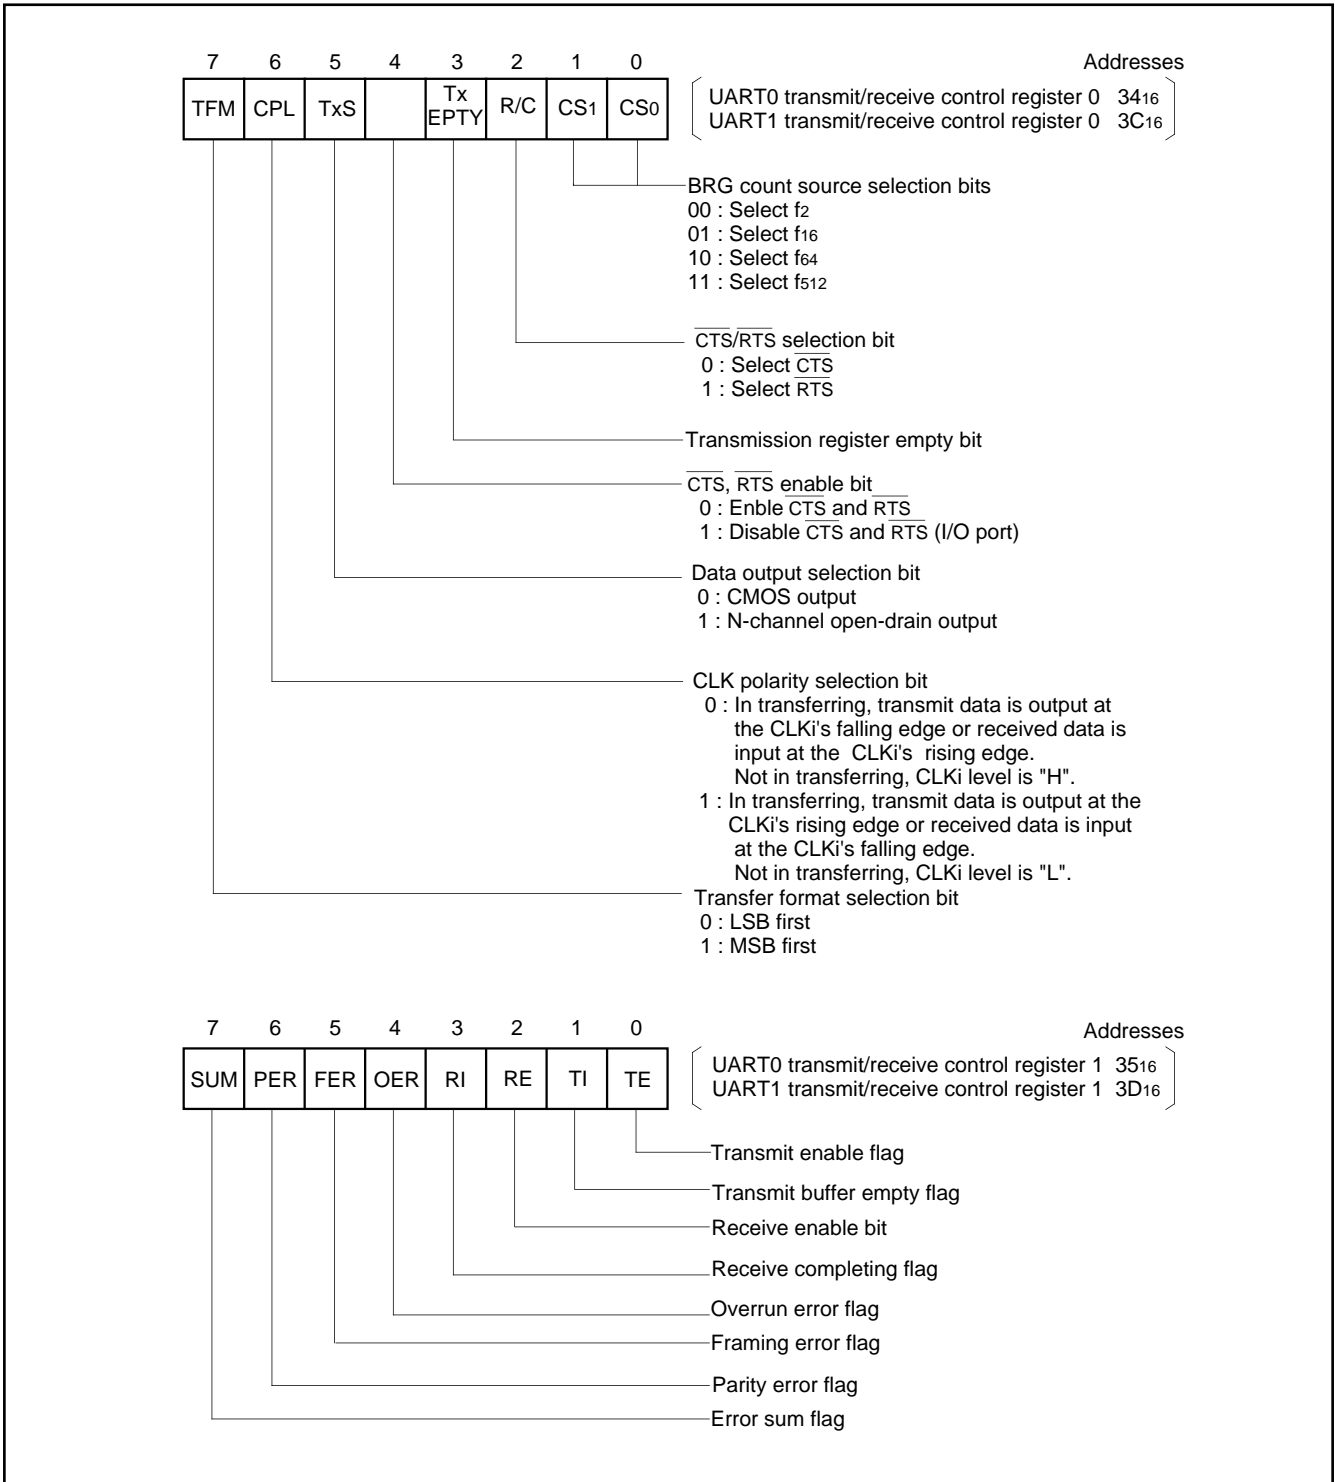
| 7 | 6 | 5 | 4 | 3 | 2 | 1 | 0 |
|---|---|---|---|---|---|---|---|
| TFM | CPL | TxS | | Tx EPTY | R/C | CS1 | CS0 |

Addresses
UART0 transmit/receive control register 0 $34_{16}$
UART1 transmit/receive control register 0 $3C_{16}$

BRG count source selection bits
00 : Select $f_2$
01 : Select $f_{16}$
10 : Select $f_{64}$
11 : Select $f_{512}$

$\overline{CTS}/\overline{RTS}$ selection bit
0 : Select $\overline{CTS}$
1 : Select $\overline{RTS}$

Transmission register empty bit

$\overline{CTS}$, $\overline{RTS}$ enable bit
0 : Enble $\overline{CTS}$ and $\overline{RTS}$
1 : Disable $\overline{CTS}$ and $\overline{RTS}$ (I/O port)

Data output selection bit
0 : CMOS output
1 : N-channel open-drain output

CLK polarity selection bit
0 : In transferring, transmit data is output at the CLKi's falling edge or received data is input at the CLKi's rising edge.
Not in transferring, CLKi level is "H".
1 : In transferring, transmit data is output at the CLKi's rising edge or received data is input at the CLKi's falling edge.
Not in transferring, CLKi level is "L".

Transfer format selection bit
0 : LSB first
1 : MSB first

| 7 | 6 | 5 | 4 | 3 | 2 | 1 | 0 |
|---|---|---|---|---|---|---|---|
| SUM | PER | FER | OER | RI | RE | TI | TE |

Addresses
UART0 transmit/receive control register 1 $35_{16}$
UART1 transmit/receive control register 1 $3D_{16}$

Transmit enable flag
Transmit buffer empty flag
Receive enable bit
Receive completing flag
Overrun error flag
Framing error flag
Parity error flag
Error sum flag